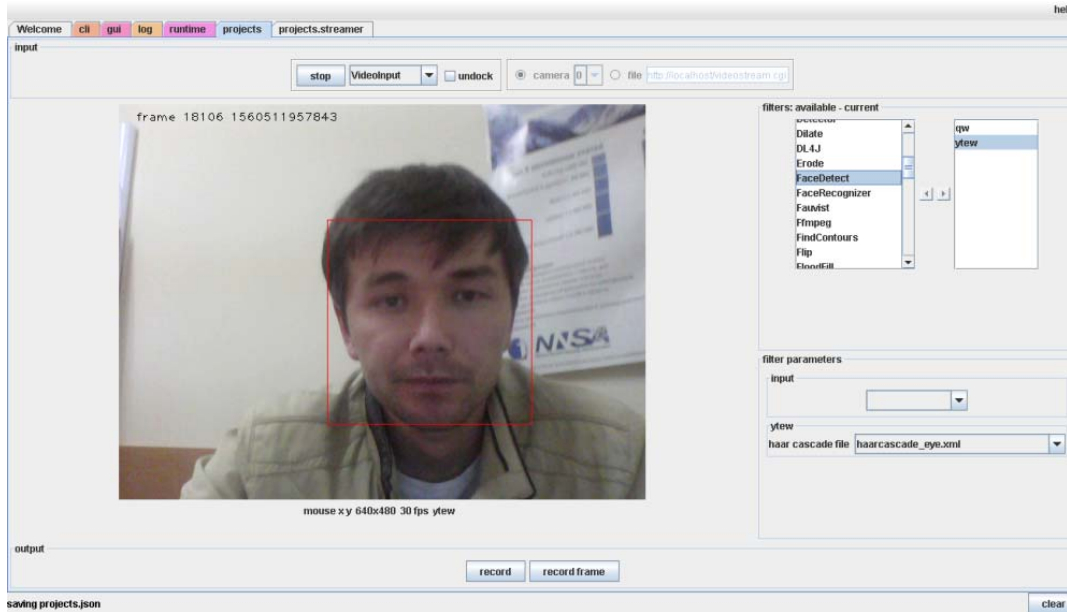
hel

Welcome | cli | gui | log | runtime | projects | projects.streamer

input

stop VideoInput undock camera 0 file http://localhost/videostream.cgi

frame 18106 1560511957843

NASA

mouse x y 640x480 30 fps ytew

filters: available - current

Detector
Dilate
DL4J
Erode
FaceDetect
FaceRecognizer
Fauvist
Ffmpeg
FindContours
Flip
FloodFill

qw
ytew

filter parameters

input

ytew

haar cascade file haarcascade_eye.xml

output

record record frame

saving projects.json

clear